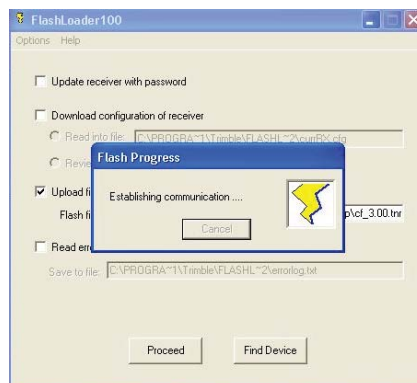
FlashLoader100

Options Help

Update receiver with password

Download configuration of receiver

Read into file: C:\PROGRA~1\Trimble\FLASHL~2\currRX.cfg

Revie

Upload fi

Flash fi

p\cf_3.00.tnr

Read erro

Save to file: C:\PROGRA~1\Trimble\FLASHL~2\errorlog.txt

Flash Progress

Establishing communication ....

Cancel

Proceed

Find Device